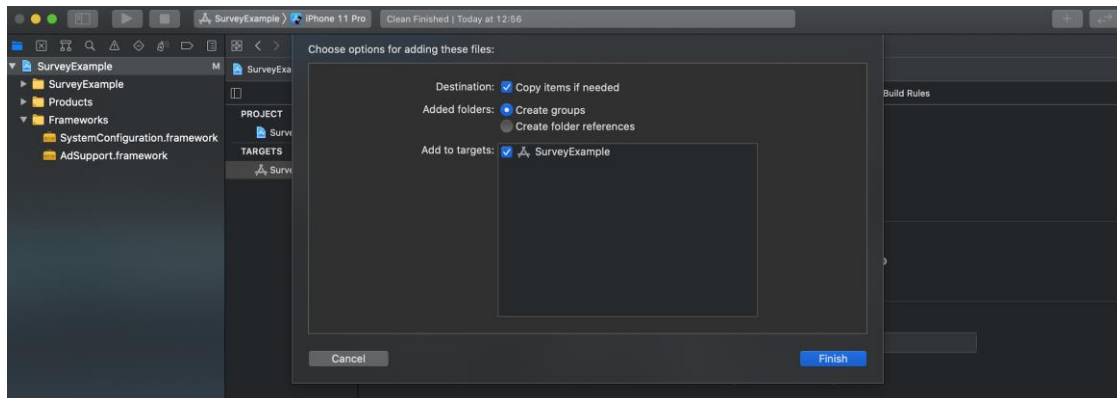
SurveyExample 〉 iPhone 11 Pro
Clean Finished | Today at 12:56

SurveyExample M
SurveyExample
Products
Frameworks
SystemConfiguration.framework
AdSupport.framework

SurveyExa
PROJECT
Surve
TARGETS
Surve

Build Rules

Choose options for adding these files:

Destination: Copy items if needed
Added folders: Create groups
Create folder references
Add to targets: SurveyExample

Cancel
Finish